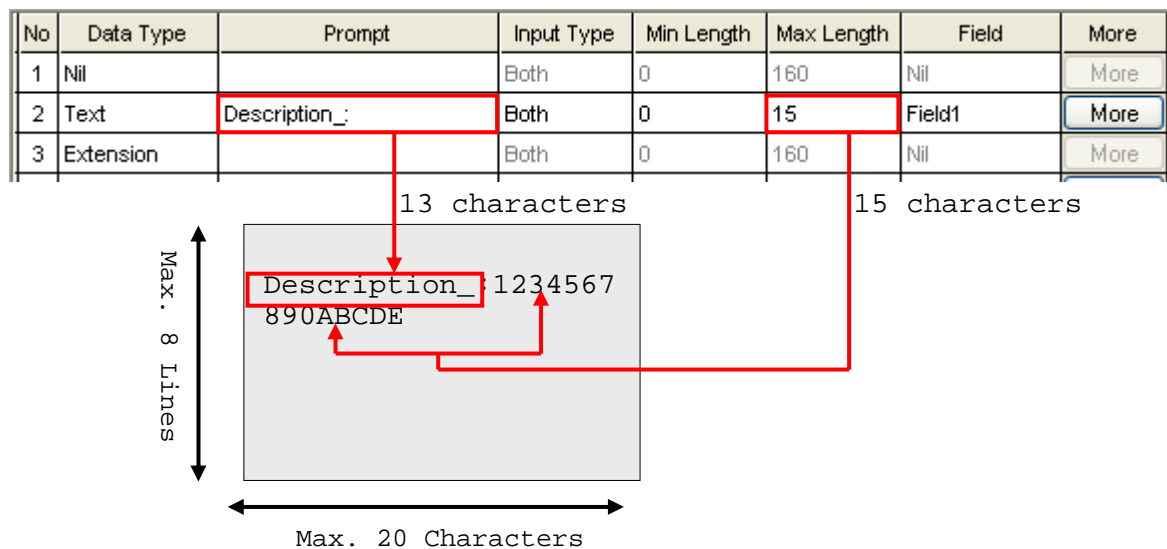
| No | Data Type | Prompt | Input Type | Min Length | Max Length | Field | More |
|---|---|---|---|---|---|---|---|
| 1 | Nil | | Both | 0 | 160 | Nil | More |
| 2 | Text | Description_: | Both | 0 | 15 | Field1 | More |
| 3 | Extension | | Both | 0 | 160 | Nil | More |

13 characters

15 characters

Max. 8 Lines

Description_:1234567
890ABCDE

Max. 20 Characters